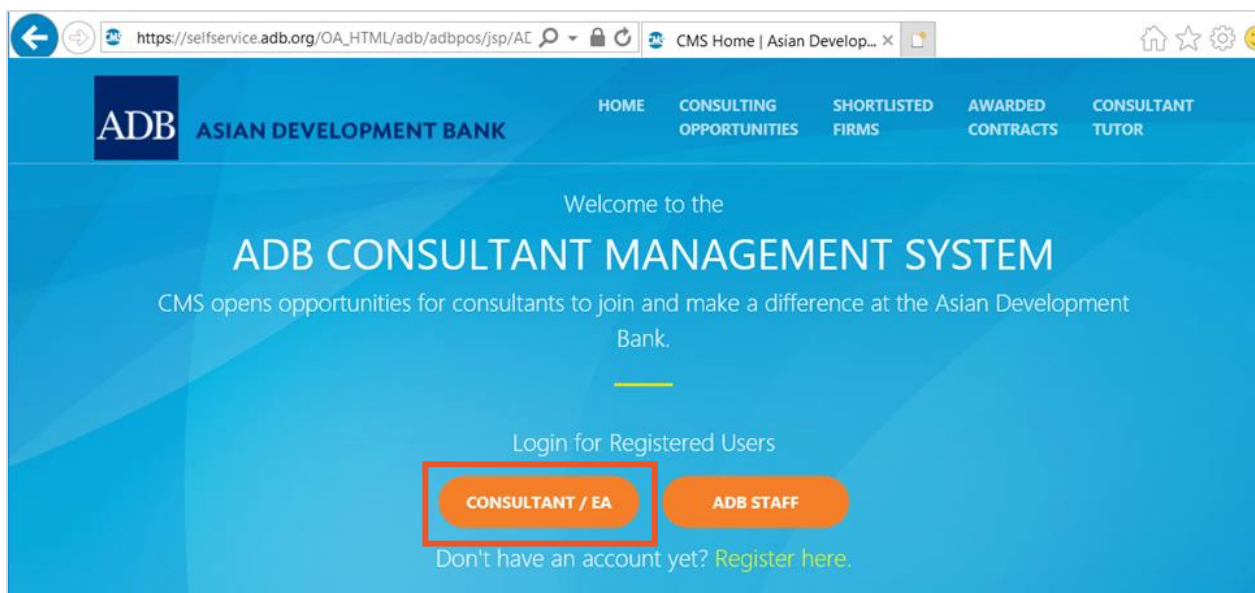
https://selfservice.adb.org/OA_HTML/adb/adbpos/jsp/AL
CMS Home | Asian Develop... ×

ADB ASIAN DEVELOPMENT BANK

HOME
CONSULTING OPPORTUNITIES
SHORTLISTED FIRMS
AWARDED CONTRACTS
CONSULTANT TUTOR

Welcome to the

ADB CONSULTANT MANAGEMENT SYSTEM

CMS opens opportunities for consultants to join and make a difference at the Asian Development Bank.

Login for Registered Users

CONSULTANT / EA
ADB STAFF

Don't have an account yet? Register here.